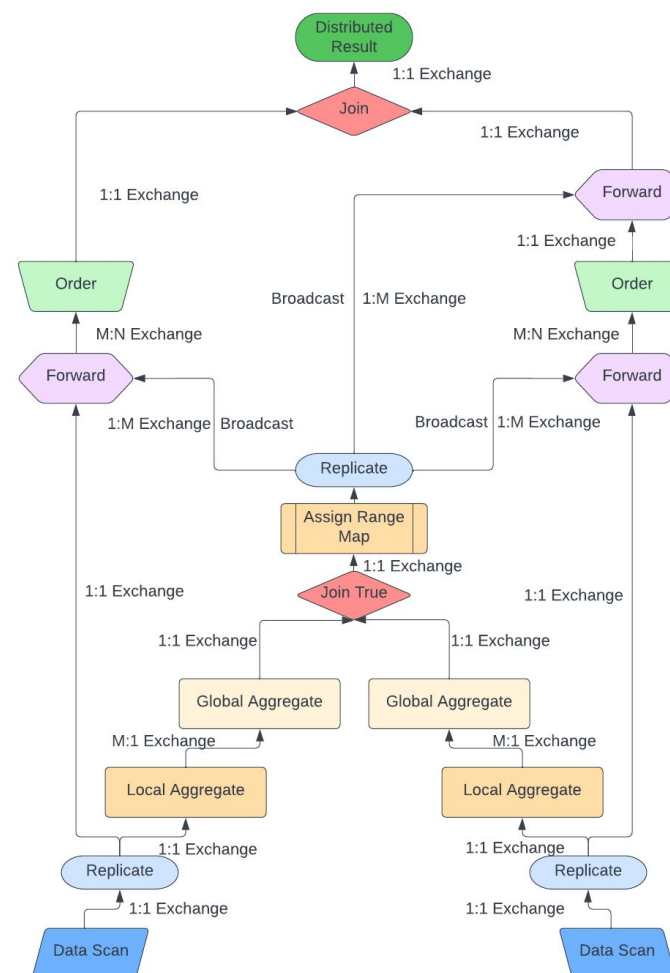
Distributed Result

1:1 Exchange

Join

1:1 Exchange

1:1 Exchange

Forward

1:1 Exchange

Order

Broadcast

1:M Exchange

Order

M:N Exchange

M:N Exchange

Forward

Forward

1:M Exchange

Broadcast

Broadcast

1:M Exchange

Replicate

Assign Range Map

1:1 Exchange

1:1 Exchange

Join True

1:1 Exchange

1:1 Exchange

1:1 Exchange

Global Aggregate

Global Aggregate

M:1 Exchange

M:1 Exchange

Local Aggregate

Local Aggregate

1:1 Exchange

1:1 Exchange

Replicate

Replicate

1:1 Exchange

1:1 Exchange

Data Scan

Data Scan